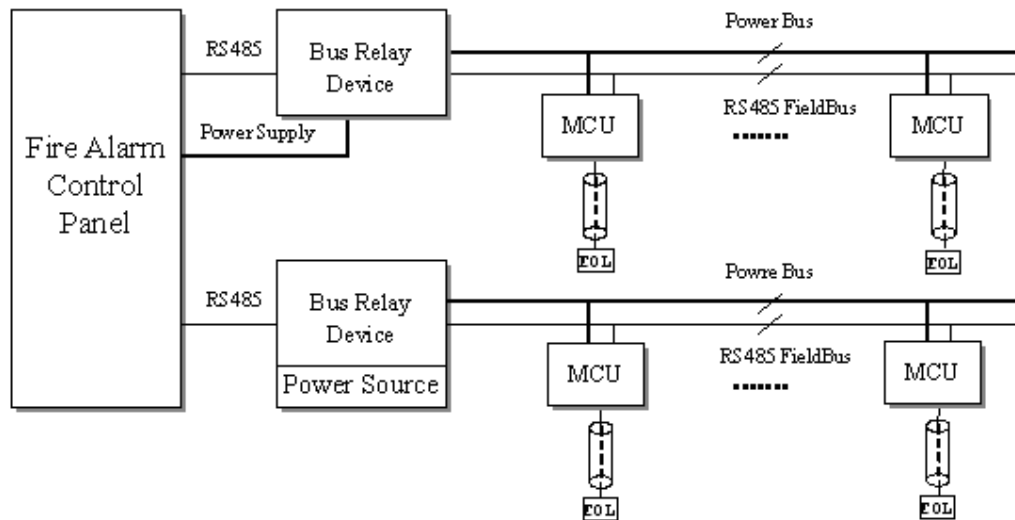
Fire Alarm Control Panel

RS485

Bus Relay Device

Power Supply

Power Bus

RS485 FieldBus

MCU

MCU

.......

FOL

FOL

RS485

Bus Relay Device

Power Source

Powre Bus

RS485 FieldBus

MCU

MCU

.......

FOL

FOL